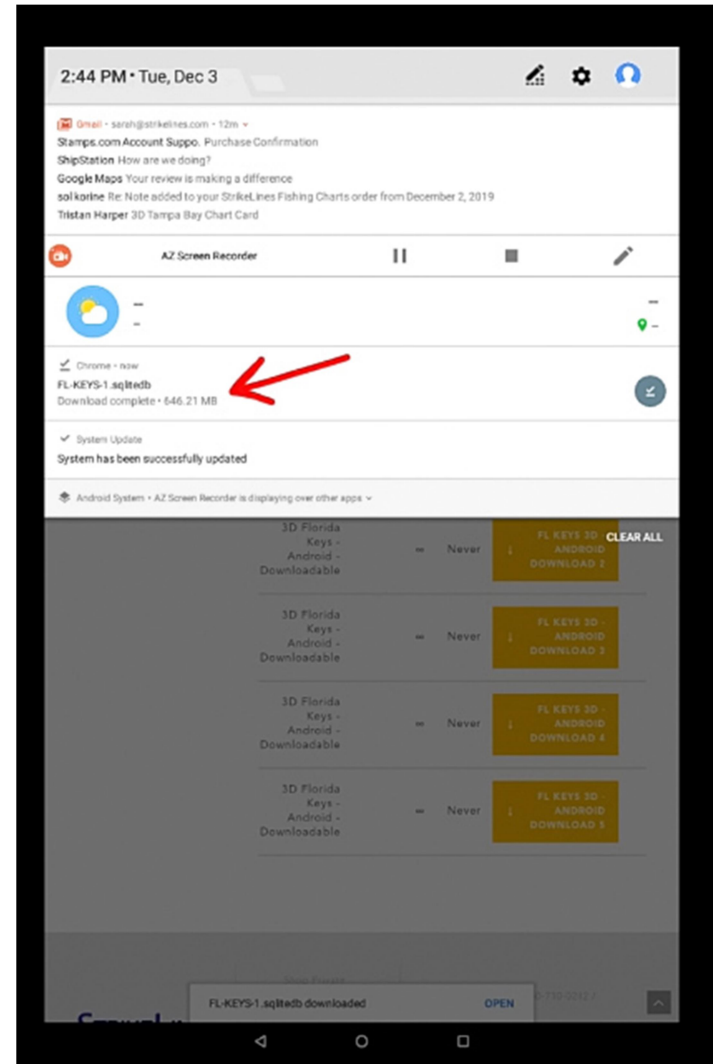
2:44 PM • Tue, Dec 3

Gmail • sarah@strikelines.com • 12m
Stamps.com Account Suppo. Purchase Confirmation
ShipStation How are we doing?
Google Maps Your review is making a difference
sol korine Re: Note added to your StrikeLines Fishing Charts order from December 2, 2019
Tristan Harper 3D Tampa Bay Chart Card

AZ Screen Recorder

–
–
–
–

Chrome • now
FL-KEYS-1.sqlitedb
Download complete • 646.21 MB

System Update
System has been successfully updated

Android System • AZ Screen Recorder is displaying over other apps

CLEAR ALL

| 3D Florida Keys - Android - Downloadable | ∞ | Never | FL KEYS 3D - ANDROID DOWNLOAD 2 |
|---|---|---|---|
| 3D Florida Keys - Android - Downloadable | ∞ | Never | FL KEYS 3D - ANDROID DOWNLOAD 3 |
| 3D Florida Keys - Android - Downloadable | ∞ | Never | FL KEYS 3D - ANDROID DOWNLOAD 4 |
| 3D Florida Keys - Android - Downloadable | ∞ | Never | FL KEYS 3D - ANDROID DOWNLOAD 5 |

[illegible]

FL-KEYS-1.sqlitedb downloaded
OPEN